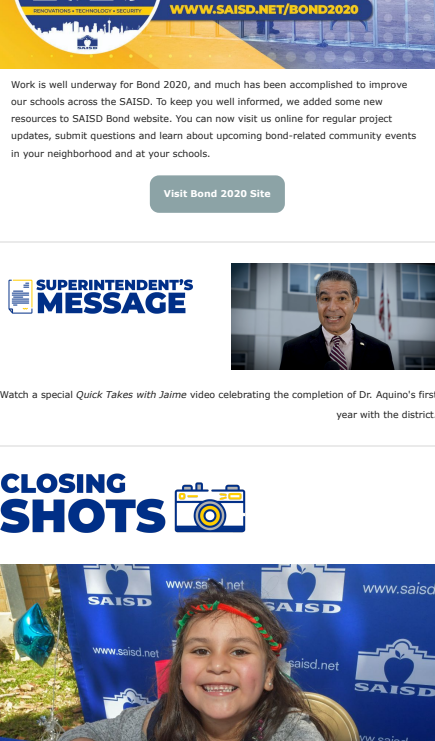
RENOVATIONS • TECHNOLOGY • SECURITY

SAISD

WWW.SAISD.NET/BOND2020

Work is well underway for Bond 2020, and much has been accomplished to improve our schools across the SAISD. To keep you well informed, we added some new resources to SAISD Bond website. You can now visit us online for regular project updates, submit questions and learn about upcoming bond-related community events in your neighborhood and at your schools.

Visit Bond 2020 Site

SUPERINTENDENT'S MESSAGE

Watch a special *Quick Takes with Jaime* video celebrating the completion of Dr. Aquino's first year with the district.

CLOSING SHOTS

www.saisd.net SAISD www.saisd.net SAISD www.saisd.net saisd.net SAISD SAISD www.saisd